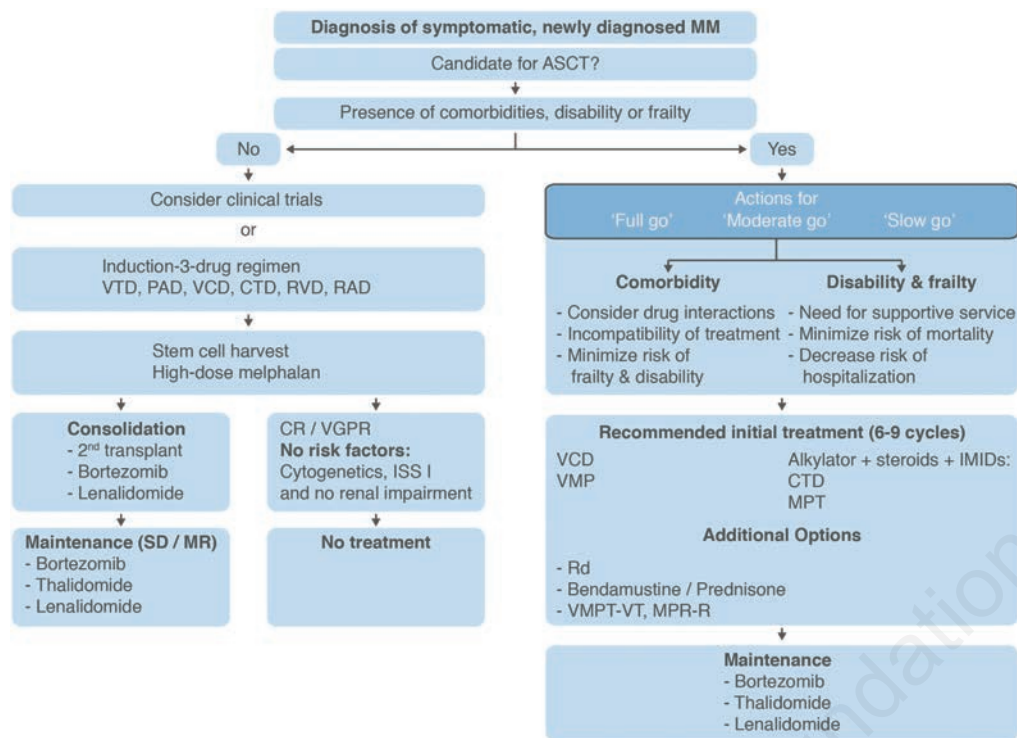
Diagnosis of symptomatic, newly diagnosed MM

Candidate for ASCT?

Presence of comorbidities, disability or frailty

No

Yes

Consider clinical trials

or

Induction-3-drug regimen
VTD, PAD, VCD, CTD, RVD, RAD

Stem cell harvest
High-dose melphalan

Consolidation
- 2$^{nd}$ transplant
- Bortezomib
- Lenalidomide

CR / VGPR
No risk factors:
Cytogenetics, ISS I and no renal impairment

Maintenance (SD / MR)
- Bortezomib
- Thalidomide
- Lenalidomide

No treatment

Actions for
'Full go' 'Moderate go' 'Slow go'

Comorbidity
- Consider drug interactions
- Incompatibility of treatment
- Minimize risk of frailty & disability

Disability & frailty
- Need for supportive service
- Minimize risk of mortality
- Decrease risk of hospitalization

Recommended initial treatment (6-9 cycles)

VCD
VMP

Alkylator + steroids + IMIDs:
CTD
MPT

Additional Options

- Rd
- Bendamustine / Prednisone
- VMPT-VT, MPR-R

Maintenance
- Bortezomib
- Thalidomide
- Lenalidomide